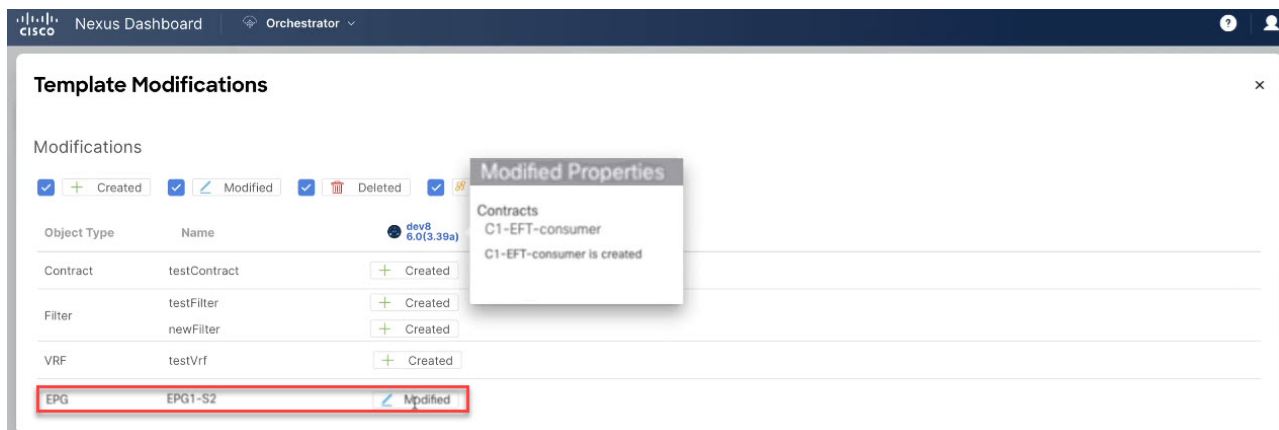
cisco Nexus Dashboard | Orchestrator

Template Modifications

×

Modifications

+ Created | Modified | Deleted

Modified Properties

Contracts
C1-EFT-consumer
C1-EFT-consumer is created

| Object Type | Name | dev8 6.0(3.39a) |
|---|---|---|
| Contract | testContract | + Created |
| Filter | testFilter | + Created |
| | newFilter | + Created |
| VRF | testVrf | + Created |
| EPG | EPG1-S2 | Modified |